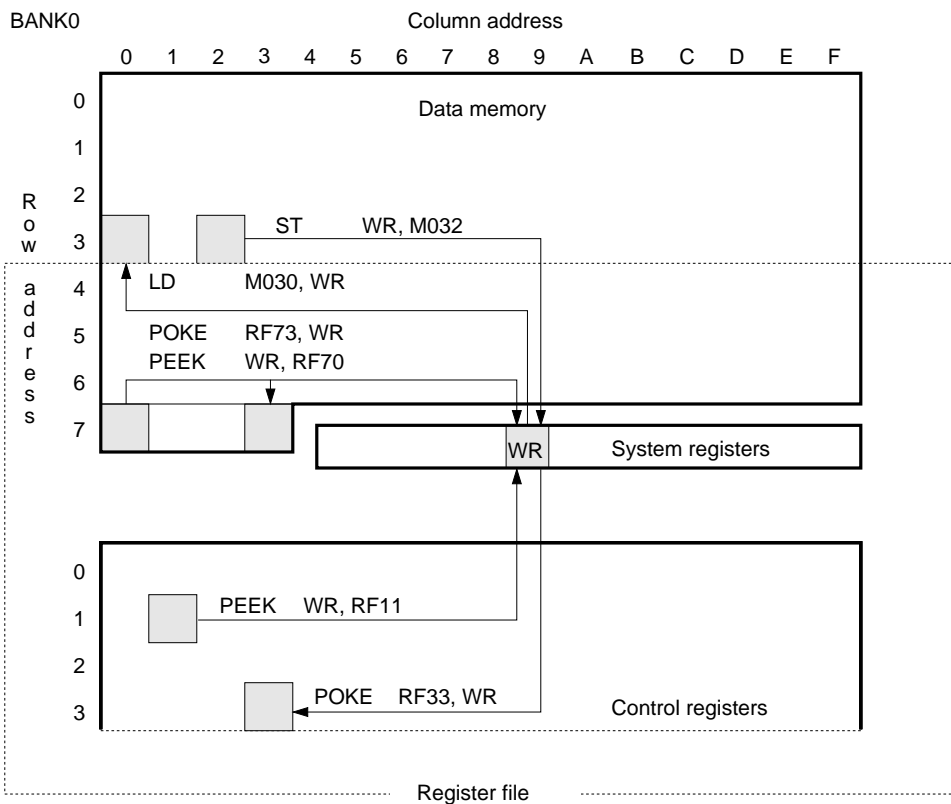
BANK0

Column address

0 1 2 3 4 5 6 7 8 9 A B C D E F

Row address

0
1
2
3
4
5
6
7

Data memory

ST WR, M032

LD M030, WR

POKE RF73, WR
PEEK WR, RF70

WR

System registers

0
1
2
3

PEEK WR, RF11

POKE RF33, WR

Control registers

Register file